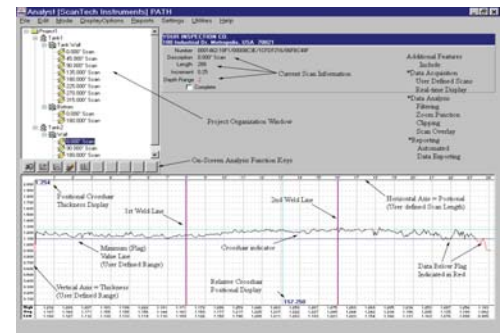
Analyst [ScanTech Instruments] PATH

File Edit Mode Display/Options Reports Settings Utilities Help

Project1
Tank1
Tank Wall
0.000° Scan
45.000° Scan
90.000° Scan
135.000° Scan
180.000° Scan
225.000° Scan
270.000° Scan
315.000° Scan
Bottom
0.000° Scan
180.000° Scan
Tank2
Wall
0.000° Scan
90.000° Scan
180.000° Scan

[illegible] INSPECTION CO.
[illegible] Industrial Dr., Metropolis, USA 70021

Number
Description 0.000° Scan
Length 200
Increment 0.25
Depth Range 2
Complete

Current Scan Information

Additional Features Include:
*Data Acquisition
User Defined Scans
Real-time Display
*Data Analysis
Filtering
Zoom Function
Clipping
Scan Overlay
*Reporting
Automated
Data Reporting

Project Organization Window

On-Screen Analysis Function Keys

0.254

Positional Crosshair Thickness Display

1st Weld Line

2nd Weld Line

Horizontal Axis = Positional (User defined Scan Length)

Minimum (Flag) Value Line (User Defined Range)

Crosshair indicator

Vertical Axis = Thickness (User Defined Range)

Relative Crosshair Positional Display

112.250

Data Below Flag Indicated in Red